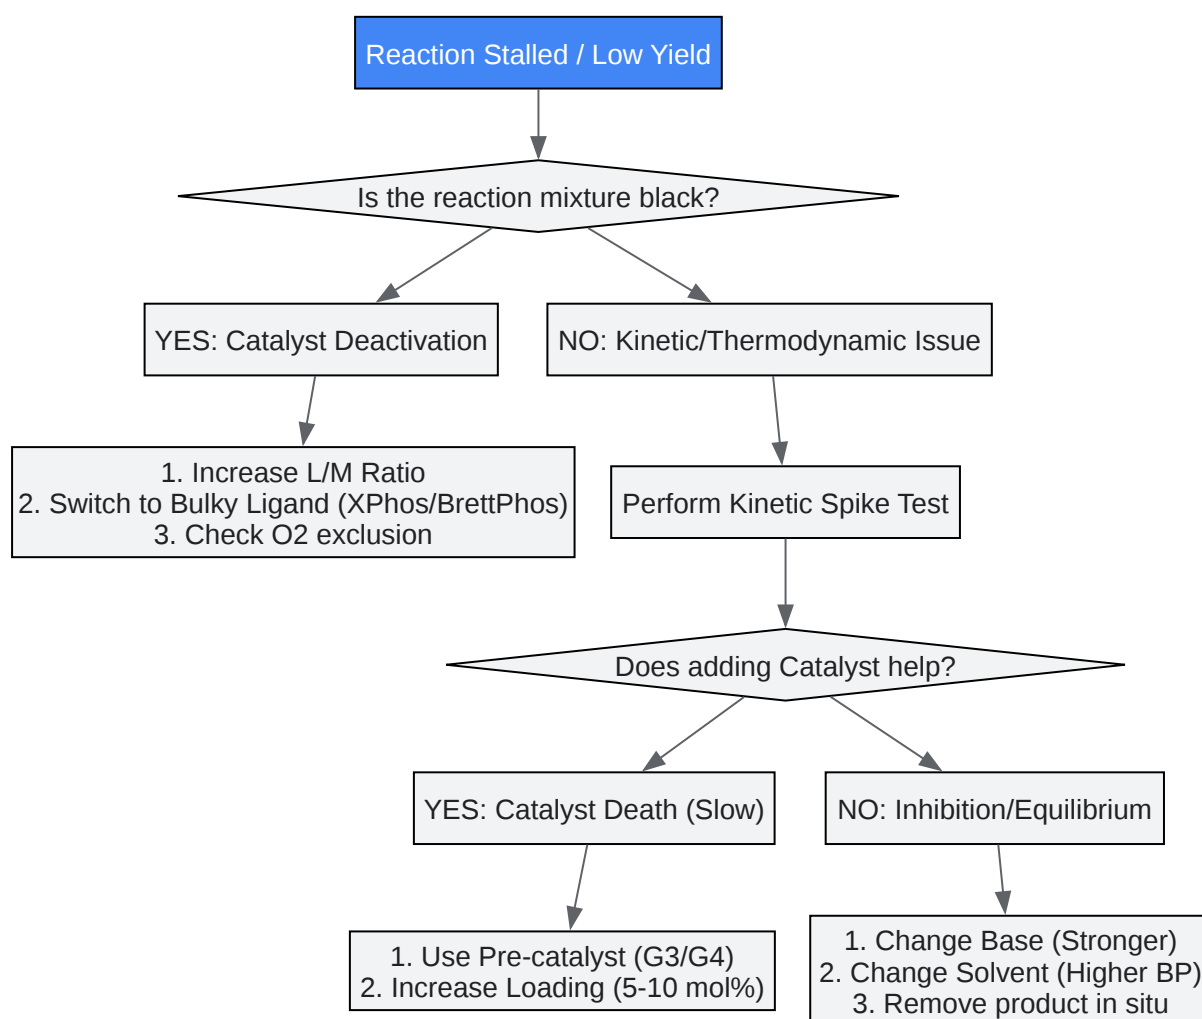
Reaction Stalled / Low Yield

Is the reaction mixture black?

YES: Catalyst Deactivation

NO: Kinetic/Thermodynamic Issue

1. Increase L/M Ratio
2. Switch to Bulky Ligand (XPhos/BrettPhos)
3. Check O2 exclusion

Perform Kinetic Spike Test

Does adding Catalyst help?

YES: Catalyst Death (Slow)

NO: Inhibition/Equilibrium

1. Use Pre-catalyst (G3/G4)
2. Increase Loading (5-10 mol%)

1. Change Base (Stronger)
2. Change Solvent (Higher BP)
3. Remove product in situ